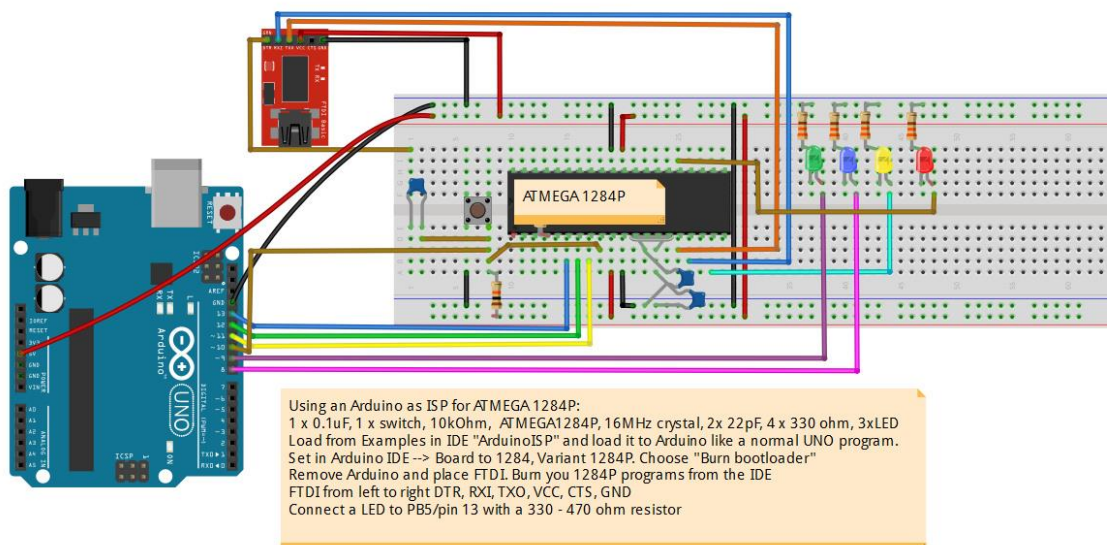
DTR RXI TXO VCC CTS GND

FTDI Basic

TX RX

ATMEGA 1284P

RESET

ICSP2

L

TX RX

AREF
GND
13
12
~11
~10
~9
8

IOREF
RESET
3V3
5V
GND
GND
VIN

POWER

A0
A1
A2
A3
A4
A5

ANALOG IN

Arduino

UNO

DIGITAL (PWM~)

ICSP

ON

TX0
RX0

Using an Arduino as ISP for ATMEGA 1284P:
1 x 0.1uF, 1 x switch, 10kOhm, ATMEGA1284P, 16MHz crystal, 2x 22pF, 4 x 330 ohm, 3xLED
Load from Examples in IDE "ArduinoISP" and load it to Arduino like a normal UNO program.
Set in Arduino IDE --> Board to 1284, Variant 1284P. Choose "Burn bootloader"
Remove Arduino and place FTDI. Burn you 1284P programs from the IDE
FTDI from left to right DTR, RXI, TXO, VCC, CTS, GND
Connect a LED to PB5/pin 13 with a 330 - 470 ohm resistor